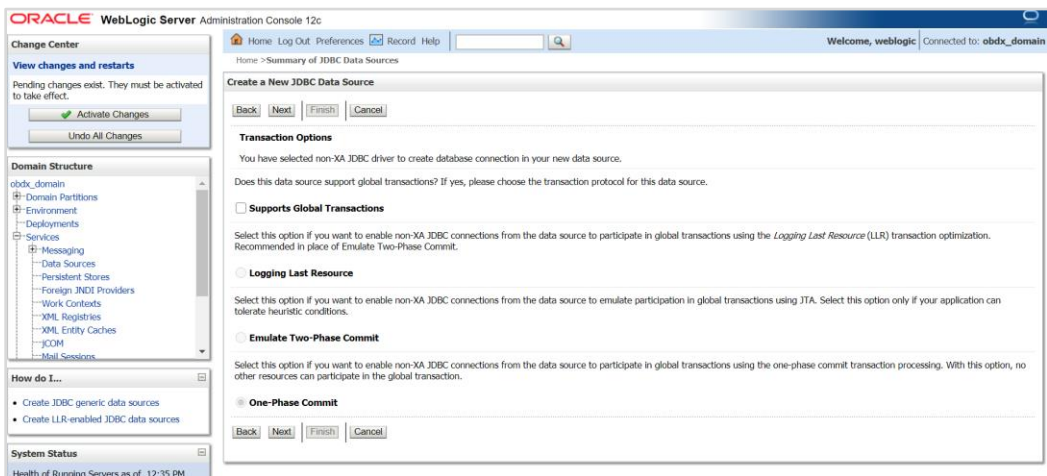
ORACLE WebLogic Server Administration Console 12c

Change Center

View changes and restarts

Pending changes exist. They must be activated to take effect.

Activate Changes

Undo All Changes

Domain Structure

obdx_domain
Domain Partitions
Environment
Deployments
Services
Messaging
Data Sources
Persistent Stores
Foreign JNDI Providers
Work Contexts
XML Registries
XML Entity Caches
jCOM
Mail Sessions

How do I...

• Create JDBC generic data sources
• Create LLR-enabled JDBC data sources

System Status

Health of Running Servers as of 12:35 PM

Home Log Out Preferences Record Help

Welcome, weblogic Connected to: obdx_domain

Home >Summary of JDBC Data Sources

Create a New JDBC Data Source

Back Next Finish Cancel

Transaction Options

You have selected non-XA JDBC driver to create database connection in your new data source.

Does this data source support global transactions? If yes, please choose the transaction protocol for this data source.

Supports Global Transactions

Select this option if you want to enable non-XA JDBC connections from the data source to participate in global transactions using the Logging Last Resource (LLR) transaction optimization. Recommended in place of Emulate Two-Phase Commit.

Logging Last Resource

Select this option if you want to enable non-XA JDBC connections from the data source to emulate participation in global transactions using JTA. Select this option only if your application can tolerate heuristic conditions.

Emulate Two-Phase Commit

Select this option if you want to enable non-XA JDBC connections from the data source to participate in global transactions using the one-phase commit transaction processing. With this option, no other resources can participate in the global transaction.

One-Phase Commit

Back Next Finish Cancel